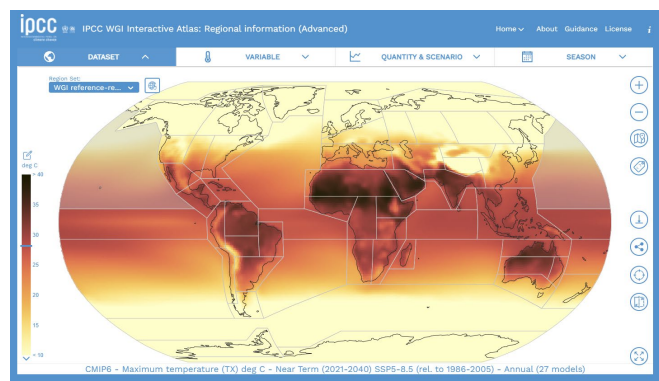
ipcc IPCC WGI Interactive Atlas: Regional information (Advanced)

Home About Guidance License

DATASET VARIABLE QUANTITY & SCENARIO SEASON

Region Set:
WGI reference-re...

deg C
> 40
35
30
25
20
15
< 10

CMIP6 - Maximum temperature (TX) deg C - Near Term (2021-2040) SSP5-8.5 (rel. to 1986-2005) - Annual (27 models)